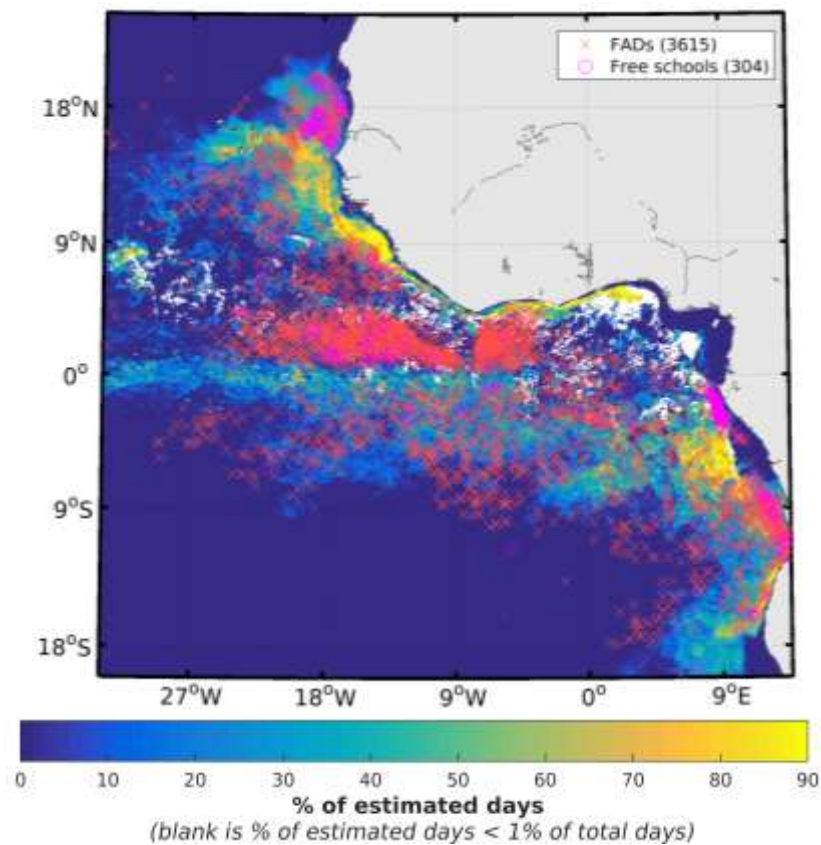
FADs (3615)
Free schools (304)

$18^oN$
$9^oN$
$0^o$
$9^oS$
$18^oS$

$27^oW$ $18^oW$ $9^oW$ $0^o$ $9^oE$

0 10 20 30 40 50 60 70 80 90

% of estimated days
(blank is % of estimated days < 1% of total days)